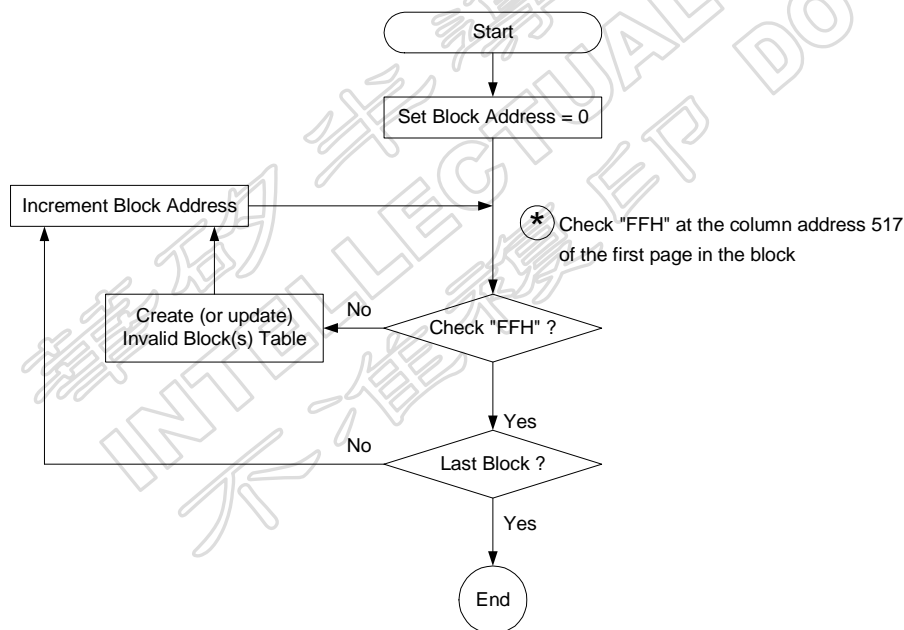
Start

Set Block Address = 0

Increment Block Address

* Check "FFH" at the column address 517 of the first page in the block

Create (or update) Invalid Block(s) Table

No

Check "FFH" ?

Yes

No

Last Block ?

Yes

End